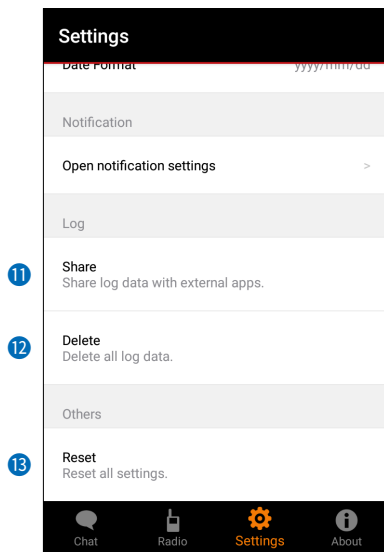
Settings

Date Format yyyy/mm/dd

Notification

Open notification settings >

Log

⓫ Share
Share log data with external apps.

⓬ Delete
Delete all log data.

Others

⓭ Reset
Reset all settings.

Chat Radio Settings About